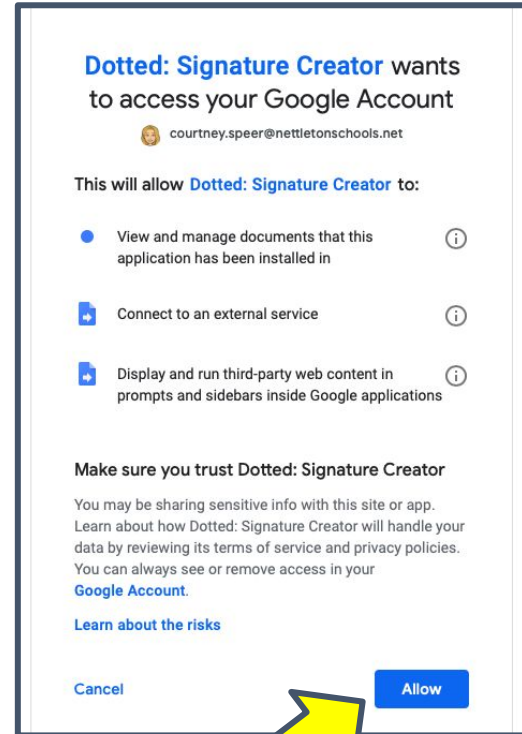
Dotted: Signature Creator wants to access your Google Account

courtney.speer@nettletonschools.net

This will allow Dotted: Signature Creator to:

View and manage documents that this application has been installed in

Connect to an external service

Display and run third-party web content in prompts and sidebars inside Google applications

Make sure you trust Dotted: Signature Creator

You may be sharing sensitive info with this site or app. Learn about how Dotted: Signature Creator will handle your data by reviewing its terms of service and privacy policies. You can always see or remove access in your Google Account.

Learn about the risks

Cancel

Allow